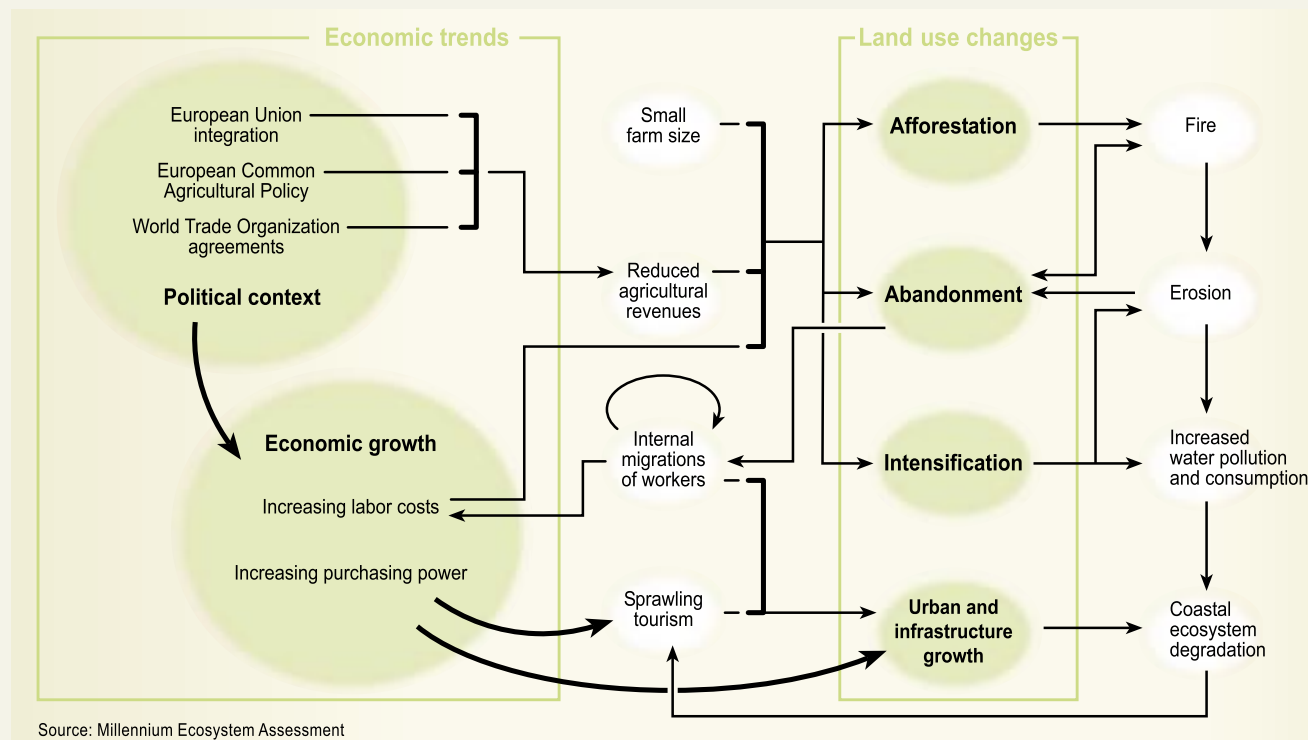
Economic trends

Land use changes

European Union integration

European Common Agricultural Policy

World Trade Organization agreements

Political context

Economic growth

Increasing labor costs

Increasing purchasing power

Small farm size

Reduced agricultural revenues

Internal migrations of workers

Sprawling tourism

Afforestation

Abandonment

Intensification

Urban and infrastructure growth

Fire

Erosion

Increased water pollution and consumption

Coastal ecosystem degradation

Source: Millennium Ecosystem Assessment